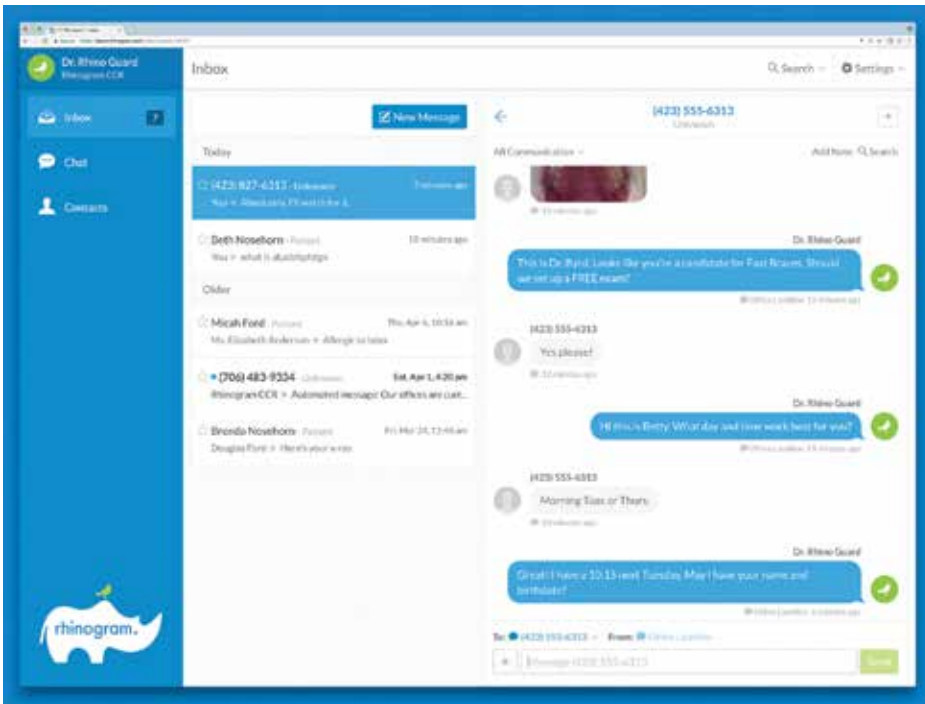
Dr. Rhino Guard
Rhinogram CCR

Inbox

Chat

Contacts

rhinogram.

Inbox

Search

Settings

New Message

Today

(423) 827-6313 - Unknown
You > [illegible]

Beth Noselhorn - Patient
You > what is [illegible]
10 minutes ago

Older

Micah Ford - Patient
Ms. Elizabeth Anderson > Allergic to latex
Thu, Apr 6, 10:56 am

(706) 483-9334 - Unknown
Rhinogram CCR > Automated message: Our offices are curr...
Sat, Apr 1, 4:20 pm

Brenda Noselhorn - Patient
Douglas Ford > Here's your x-ray
Fri, Mar 24, 12:46 am

(423) 555-6313
Unknown

All Communication

Add Note

Search

Dr. Rhino Guard

This is Dr. Byrd. Looks like you're a candidate for Fast Braces. Should we set up a FREE exam?

(423) 555-6313

Yes please!

Dr. Rhino Guard

Hi this is Betty. What day and time work best for you?

(423) 555-6313

Morning Tues or Thurs

Dr. Rhino Guard

Great! I have a 10:15 next Tuesday. May I have your name and birthdate?

To: (423) 555-6313

From:

Message (423) 555-6313

Send